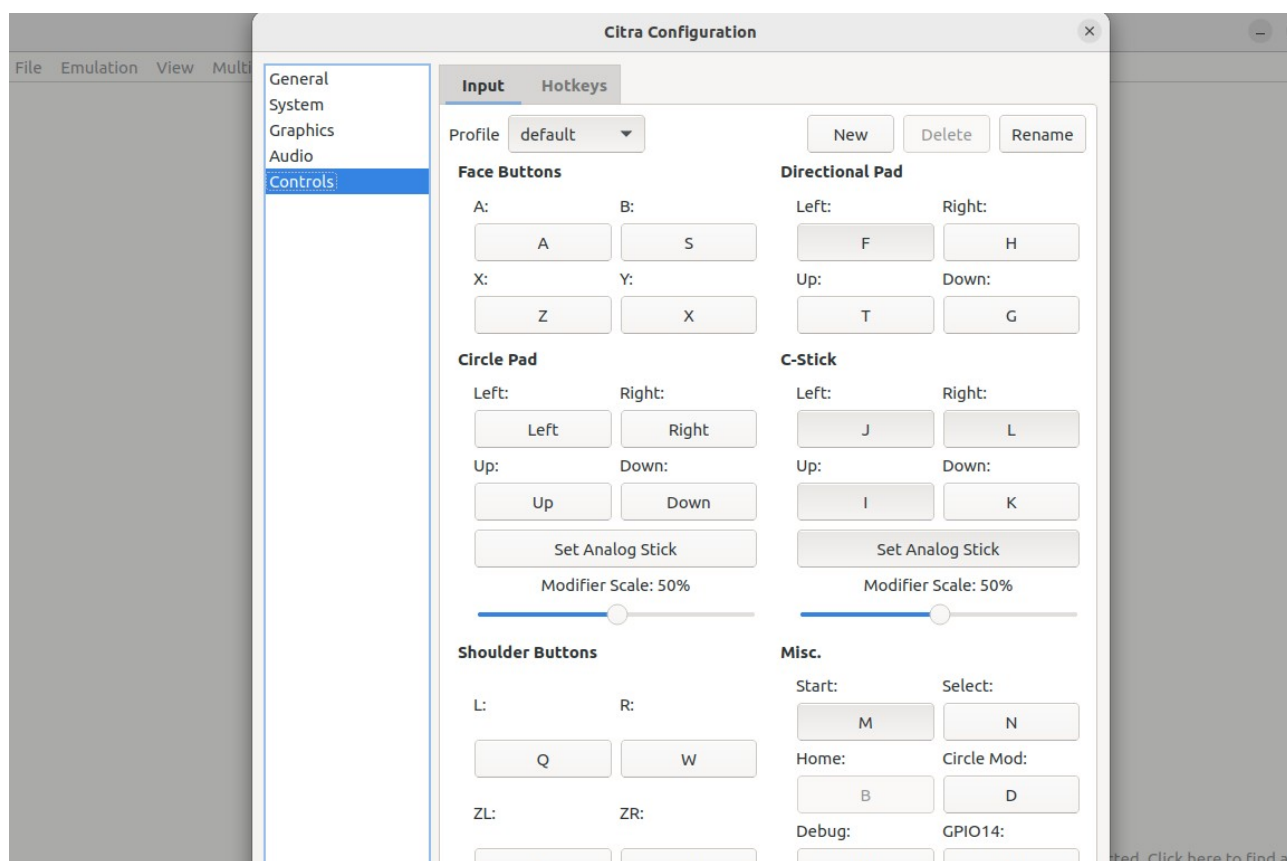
File Emulation View Multi

Citra Configuration

General
System
Graphics
Audio
Controls

Input Hotkeys

Profile default

New Delete Rename

Face Buttons

A: B:

A S

X: Y:

Z X

Directional Pad

Left: Right:

F H

Up: Down:

T G

Circle Pad

Left: Right:

Left Right

Up: Down:

Up Down

Set Analog Stick

Modifier Scale: 50%

C-Stick

Left: Right:

J L

Up: Down:

I K

Set Analog Stick

Modifier Scale: 50%

Shoulder Buttons

L: R:

Q W

ZL: ZR:

Misc.

Start: Select:

M N

Home: Circle Mod:

B D

Debug: GPIO14:

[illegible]ted. Click here to find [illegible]